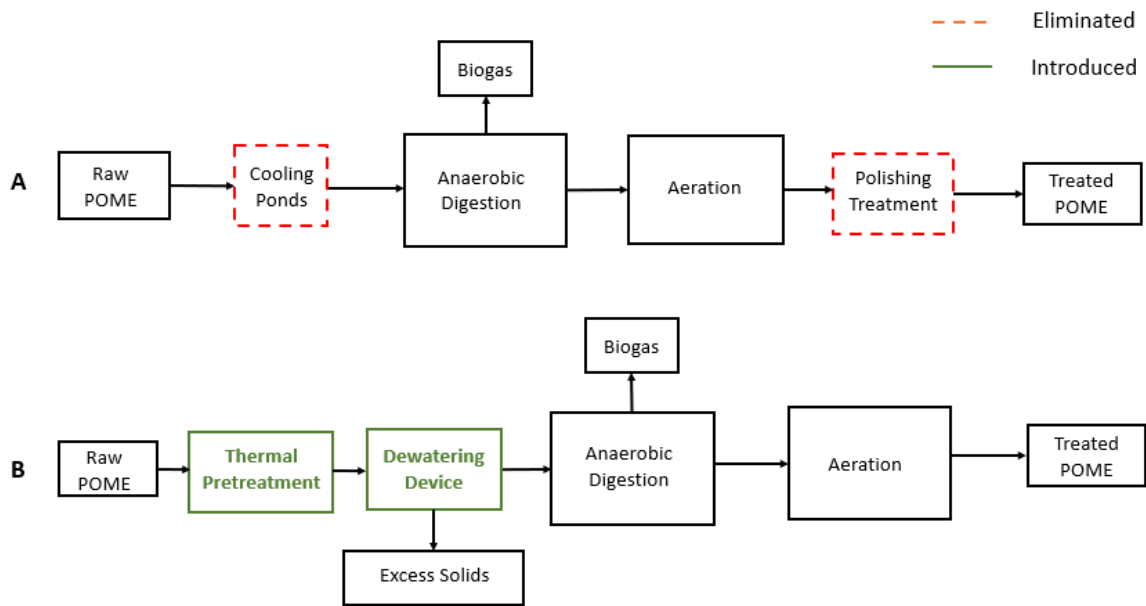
Eliminated

Introduced

Biogas

A

Raw POME

Cooling Ponds

Anaerobic Digestion

Aeration

Polishing Treatment

Treated POME

Biogas

B

Raw POME

Thermal Pretreatment

Dewatering Device

Anaerobic Digestion

Aeration

Treated POME

Excess Solids